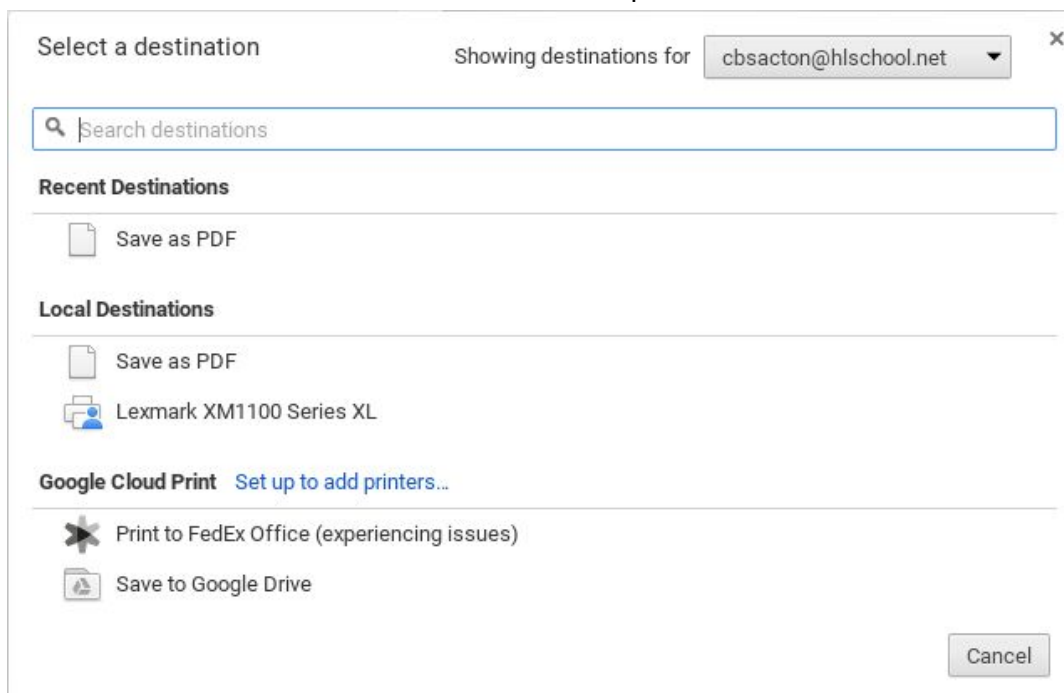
Select a destination

Showing destinations for cbsacton@hlschool.net

×

Search destinations

Recent Destinations

Save as PDF

Local Destinations

Save as PDF

Lexmark XM1100 Series XL

Google Cloud Print Set up to add printers...

Print to FedEx Office (experiencing issues)

Save to Google Drive

Cancel